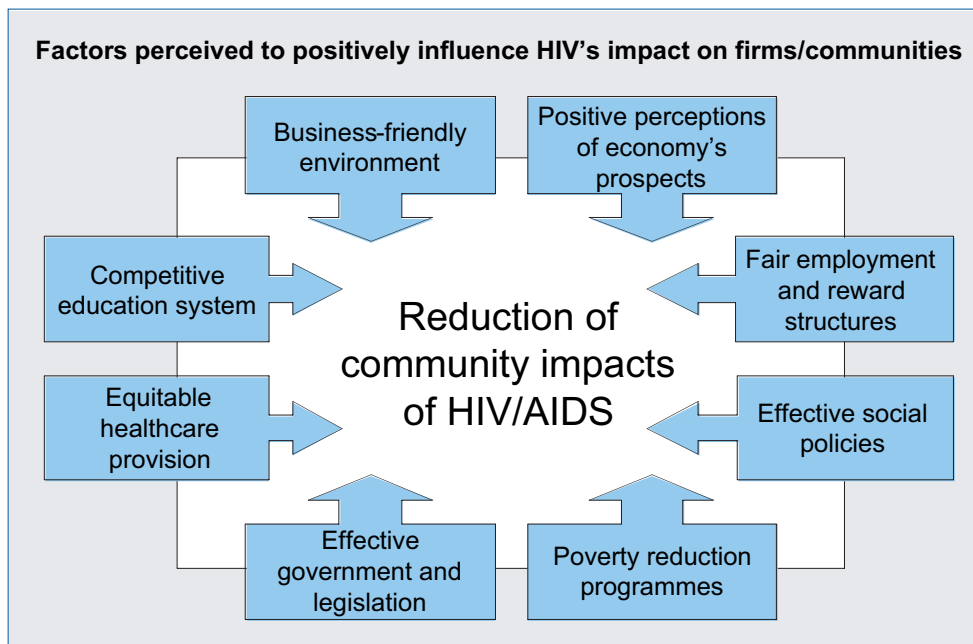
Factors perceived to positively influence HIV's impact on firms/communities

Business-friendly environment

Positive perceptions of economy's prospects

Competitive education system

Fair employment and reward structures

Reduction of community impacts of HIV/AIDS

Equitable healthcare provision

Effective social policies

Effective government and legislation

Poverty reduction programmes